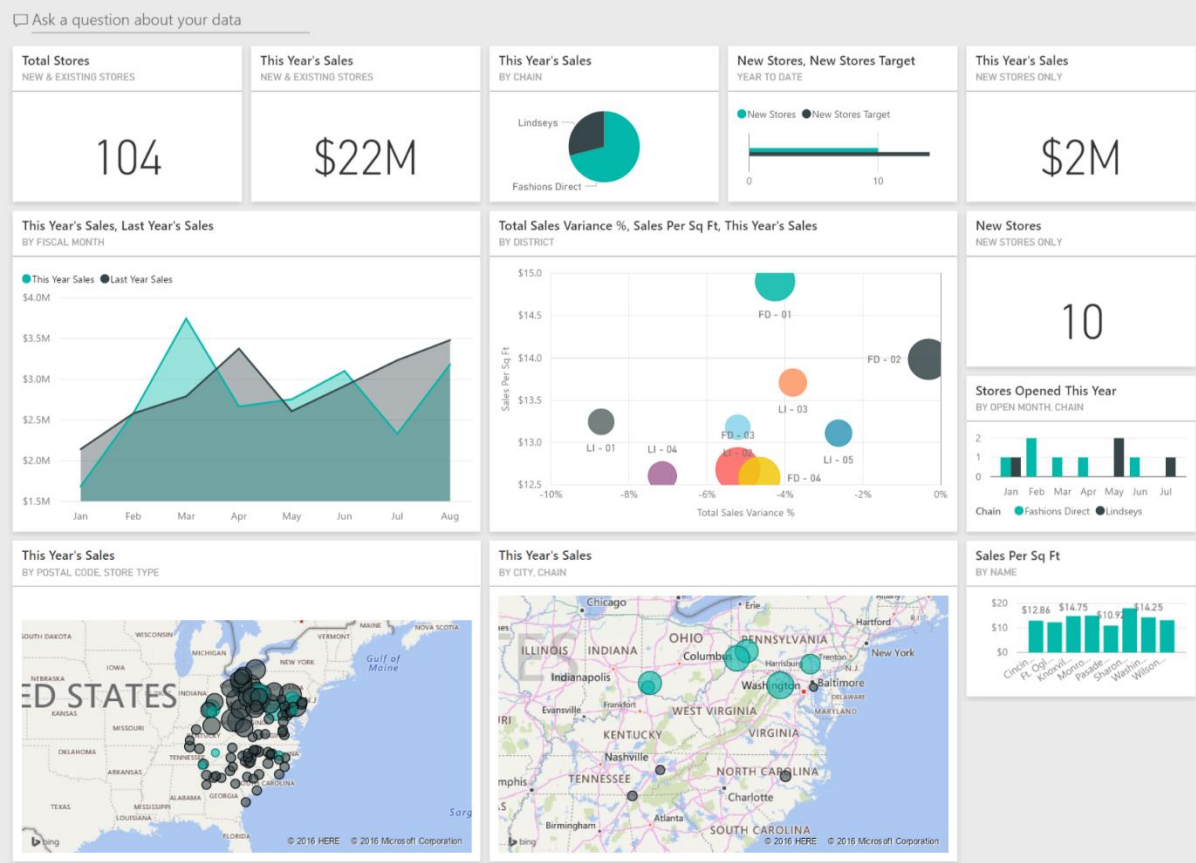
Ask a question about your data

Total Stores
NEW & EXISTING STORES
104

This Year's Sales
NEW & EXISTING STORES
$22M

This Year's Sales
BY CHAIN
Lindseys
Fashions Direct

New Stores, New Stores Target
YEAR TO DATE
New Stores New Stores Target
0 10

This Year's Sales
NEW STORES ONLY
$2M

This Year's Sales, Last Year's Sales
BY FISCAL MONTH
This Year Sales Last Year Sales
$4.0M
$3.5M
$3.0M
$2.5M
$2.0M
$1.5M
Jan Feb Mar Apr May Jun Jul Aug

Total Sales Variance %, Sales Per Sq Ft, This Year's Sales
BY DISTRICT
Sales Per Sq Ft
$15.0
$14.5
$14.0
$13.5
$13.0
$12.5
FD - 01
FD - 02
LI - 03
FD - 03
LI - 01
LI - 04
LI - 02
LI - 05
FD - 04
-10% -8% -6% -4% -2% 0%
Total Sales Variance %

New Stores
NEW STORES ONLY
10

Stores Opened This Year
BY OPEN MONTH, CHAIN
2
1
0
Jan Feb Mar Apr May Jun Jul
Chain Fashions Direct Lindseys

This Year's Sales
BY POSTAL CODE, STORE TYPE
SOUTH DAKOTA WISCONSIN NEW YORK NOVA SCOTIA Gulf of Maine
ED STATES
KANSAS ARKANSAS TEXAS ALABAMA GEORGIA
Sarg
bing © 2016 HERE © 2016 Microsoft Corporation

This Year's Sales
BY CITY, CHAIN
Chicago Erie Hartford
ILLINOIS INDIANA OHIO PENNSYLVANIA
Columbus Trenton New York
Indianapolis Harrisburg Baltimore
Washington
Evansville Frankfort WEST VIRGINIA
KENTUCKY VIRGINIA
mphis TENNESSEE NORTH CAROLINA
Charlotte
Birmingham Atlanta SOUTH CAROLINA
bing © 2016 HERE © 2016 Microsoft Corporation

Sales Per Sq Ft
BY NAME
$20
$10
$0
$12.86 $14.75 $10.92 $14.25
Cincin... Ft. Ogl... Knoxvil... Monro... Pasade... Sharon... Washin... Wilson...